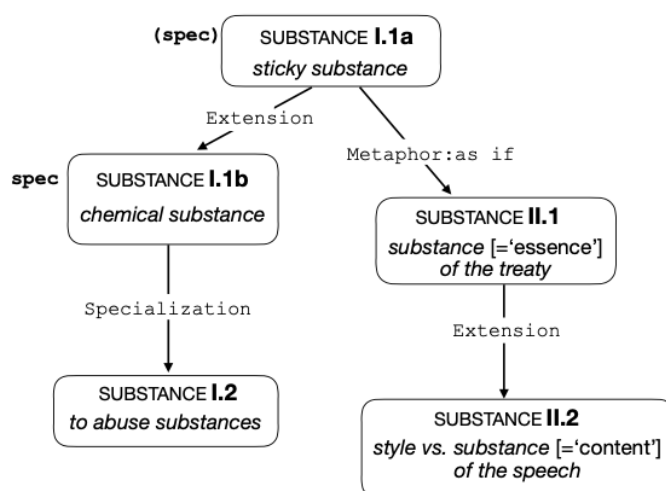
(spec) SUBSTANCE I.1a
sticky substance

Extension

Metaphor:as if

spec SUBSTANCE I.1b
chemical substance

SUBSTANCE II.1
substance [='essence'] of the treaty

Specialization

Extension

SUBSTANCE I.2
to abuse substances

SUBSTANCE II.2
style vs. substance [='content'] of the speech